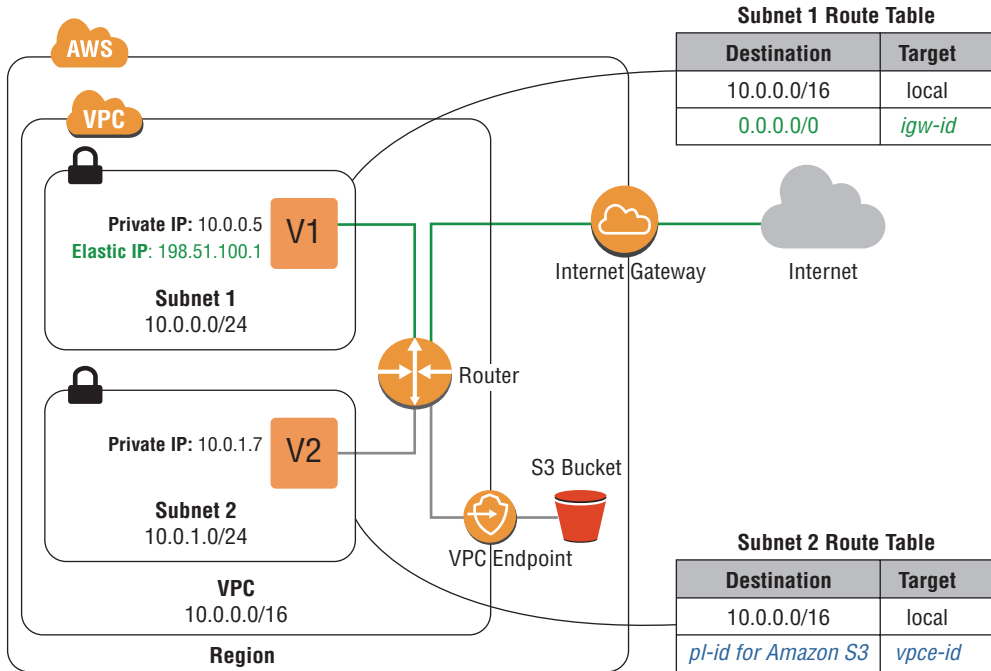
AWS

VPC

Private IP: 10.0.0.5
Elastic IP: 198.51.100.1

V1

Subnet 1
10.0.0.0/24

Private IP: 10.0.1.7

V2

Subnet 2
10.0.1.0/24

VPC
10.0.0.0/16

Region

Router

Internet Gateway

Internet

S3 Bucket

VPC Endpoint

Subnet 1 Route Table

| Destination | Target |
|---|---|
| 10.0.0.0/16 | local |
| 0.0.0.0/0 | igw-id |

Subnet 2 Route Table

| Destination | Target |
|---|---|
| 10.0.0.0/16 | local |
| pl-id for Amazon S3 | vpce-id |